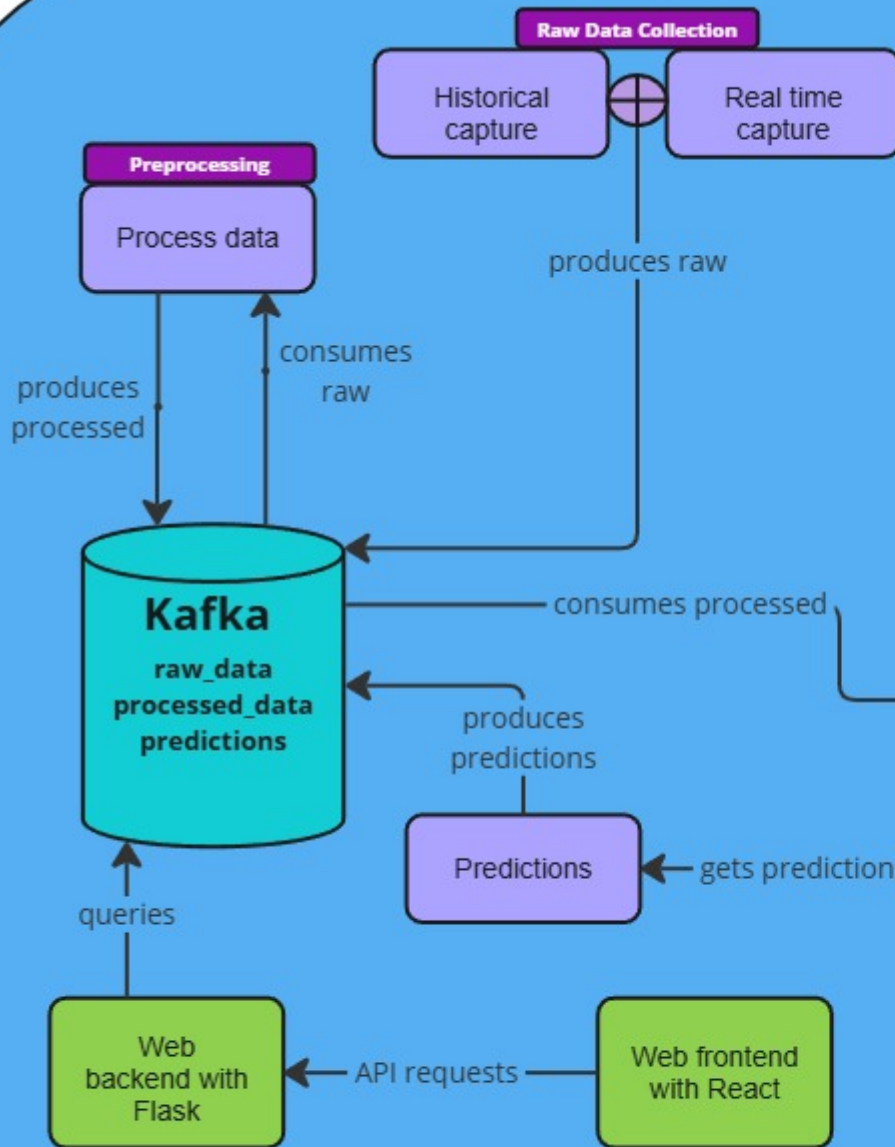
Raw Data Collection

Historical capture

Real time capture

Preprocessing

Process data

produces raw

produces processed

consumes raw

Kafka
raw_data
processed_data
predictions

consumes processed

produces predictions

Predictions

gets prediction

queries

Web backend with Flask

API requests

Web frontend with React